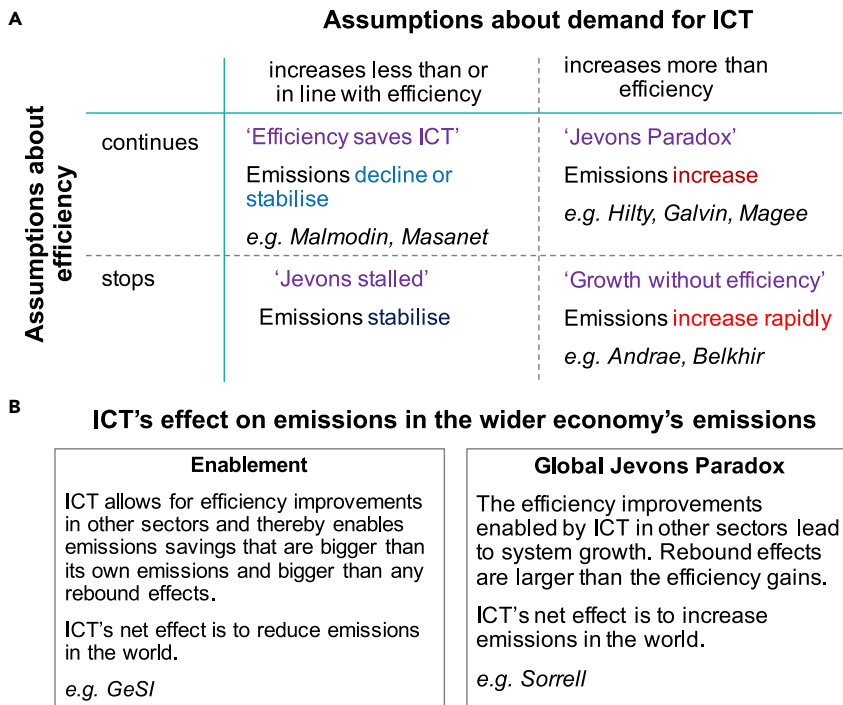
A

Assumptions about demand for ICT

Assumptions about efficiency

| | increases less than or in line with efficiency | increases more than efficiency |
|---|---|---|
| continues | 'Efficiency saves ICT' Emissions decline or stabilise *e.g. Malmodin, Masanet* | 'Jevons Paradox' Emissions increase *e.g. Hilty, Galvin, Magee* |
| stops | 'Jevons stalled' Emissions stabilise | 'Growth without efficiency' Emissions increase rapidly *e.g. Andrae, Belkhir* |

B

ICT's effect on emissions in the wider economy's emissions

Enablement

ICT allows for efficiency improvements in other sectors and thereby enables emissions savings that are bigger than its own emissions and bigger than any rebound effects.

ICT's net effect is to reduce emissions in the world.

*e.g. GeSI*

Global Jevons Paradox

The efficiency improvements enabled by ICT in other sectors lead to system growth. Rebound effects are larger than the efficiency gains.

ICT's net effect is to increase emissions in the world.

*e.g. Sorrell*